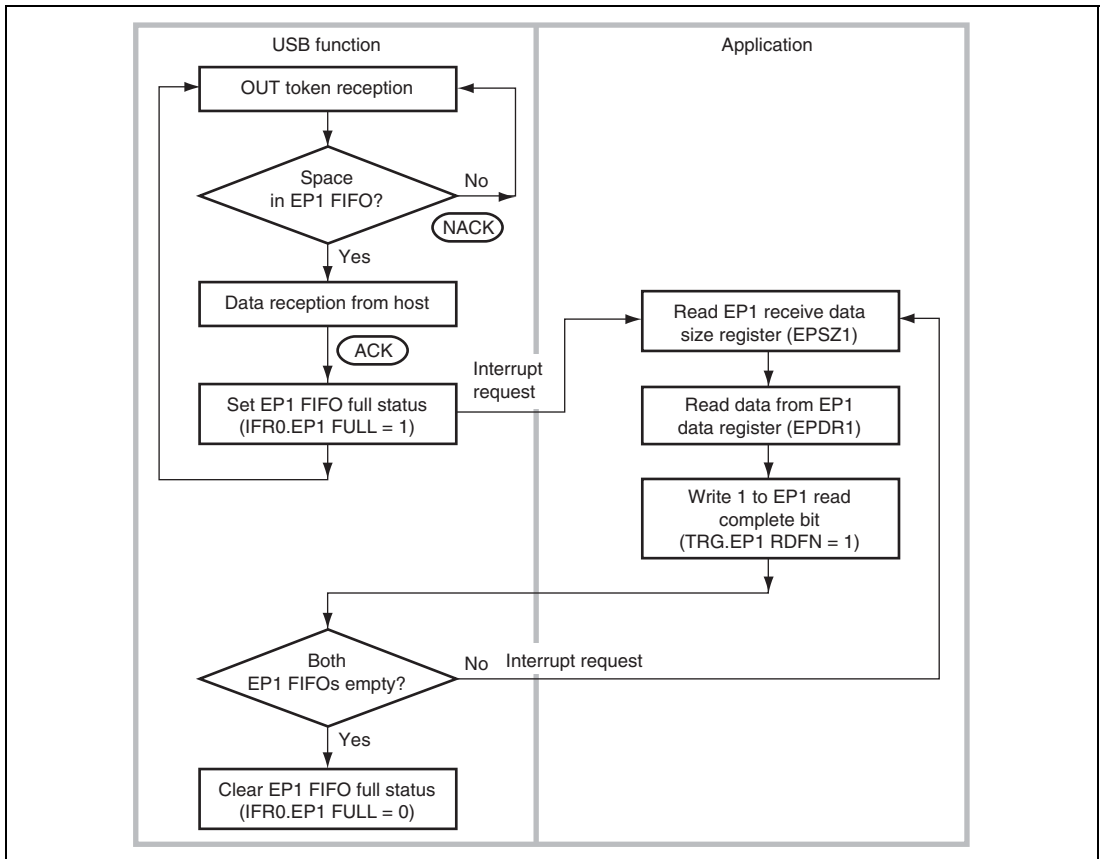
USB function

Application

OUT token reception

Space in EP1 FIFO?

No

NACK

Yes

Data reception from host

ACK

Set EP1 FIFO full status (IFR0.EP1 FULL = 1)

Interrupt request

Read EP1 receive data size register (EPSZ1)

Read data from EP1 data register (EPDR1)

Write 1 to EP1 read complete bit (TRG.EP1 RDFN = 1)

Both EP1 FIFOs empty?

No

Interrupt request

Yes

Clear EP1 FIFO full status (IFR0.EP1 FULL = 0)